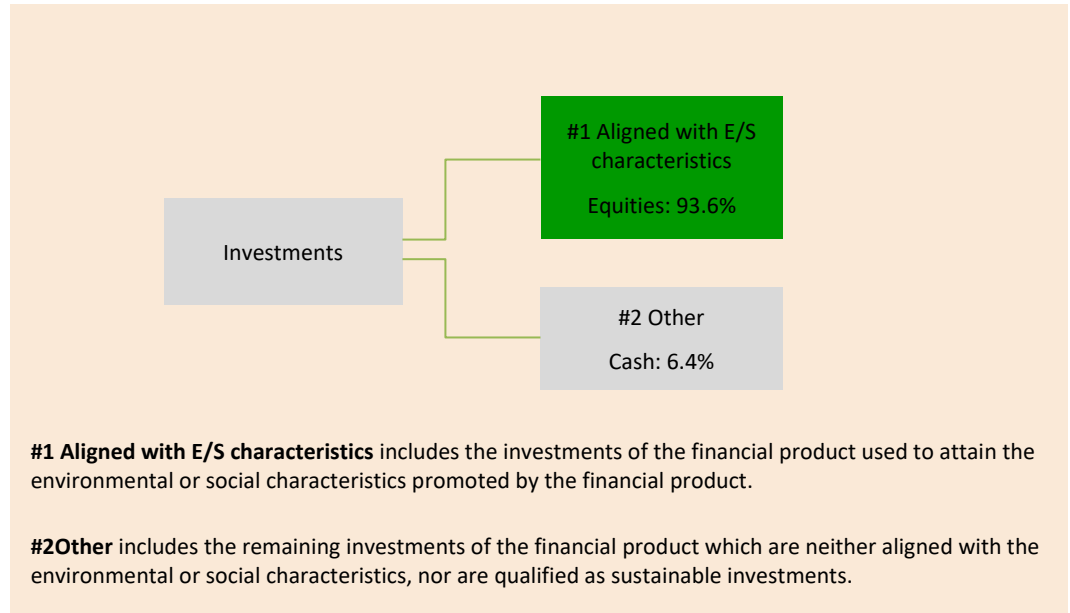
Investments

#1 Aligned with E/S characteristics

Equities: 93.6%

#2 Other

Cash: 6.4%

**#1 Aligned with E/S characteristics** includes the investments of the financial product used to attain the environmental or social characteristics promoted by the financial product.

**#2Other** includes the remaining investments of the financial product which are neither aligned with the environmental or social characteristics, nor are qualified as sustainable investments.